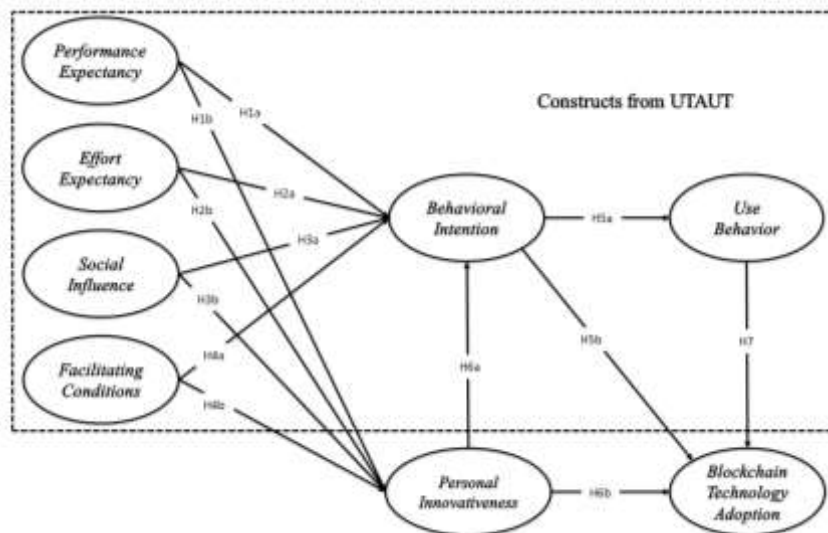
Constructs from UTAUT

Performance Expectancy

Effort Expectancy

Social Influence

Facilitating Conditions

H1a

H1b

H2a

H2b

H3a

H3b

H4a

H4b

Behavioral Intention

H5a

Use Behavior

H5b

H6a

H7

Personal Innovativeness

H6b

Blockchain Technology Adoption